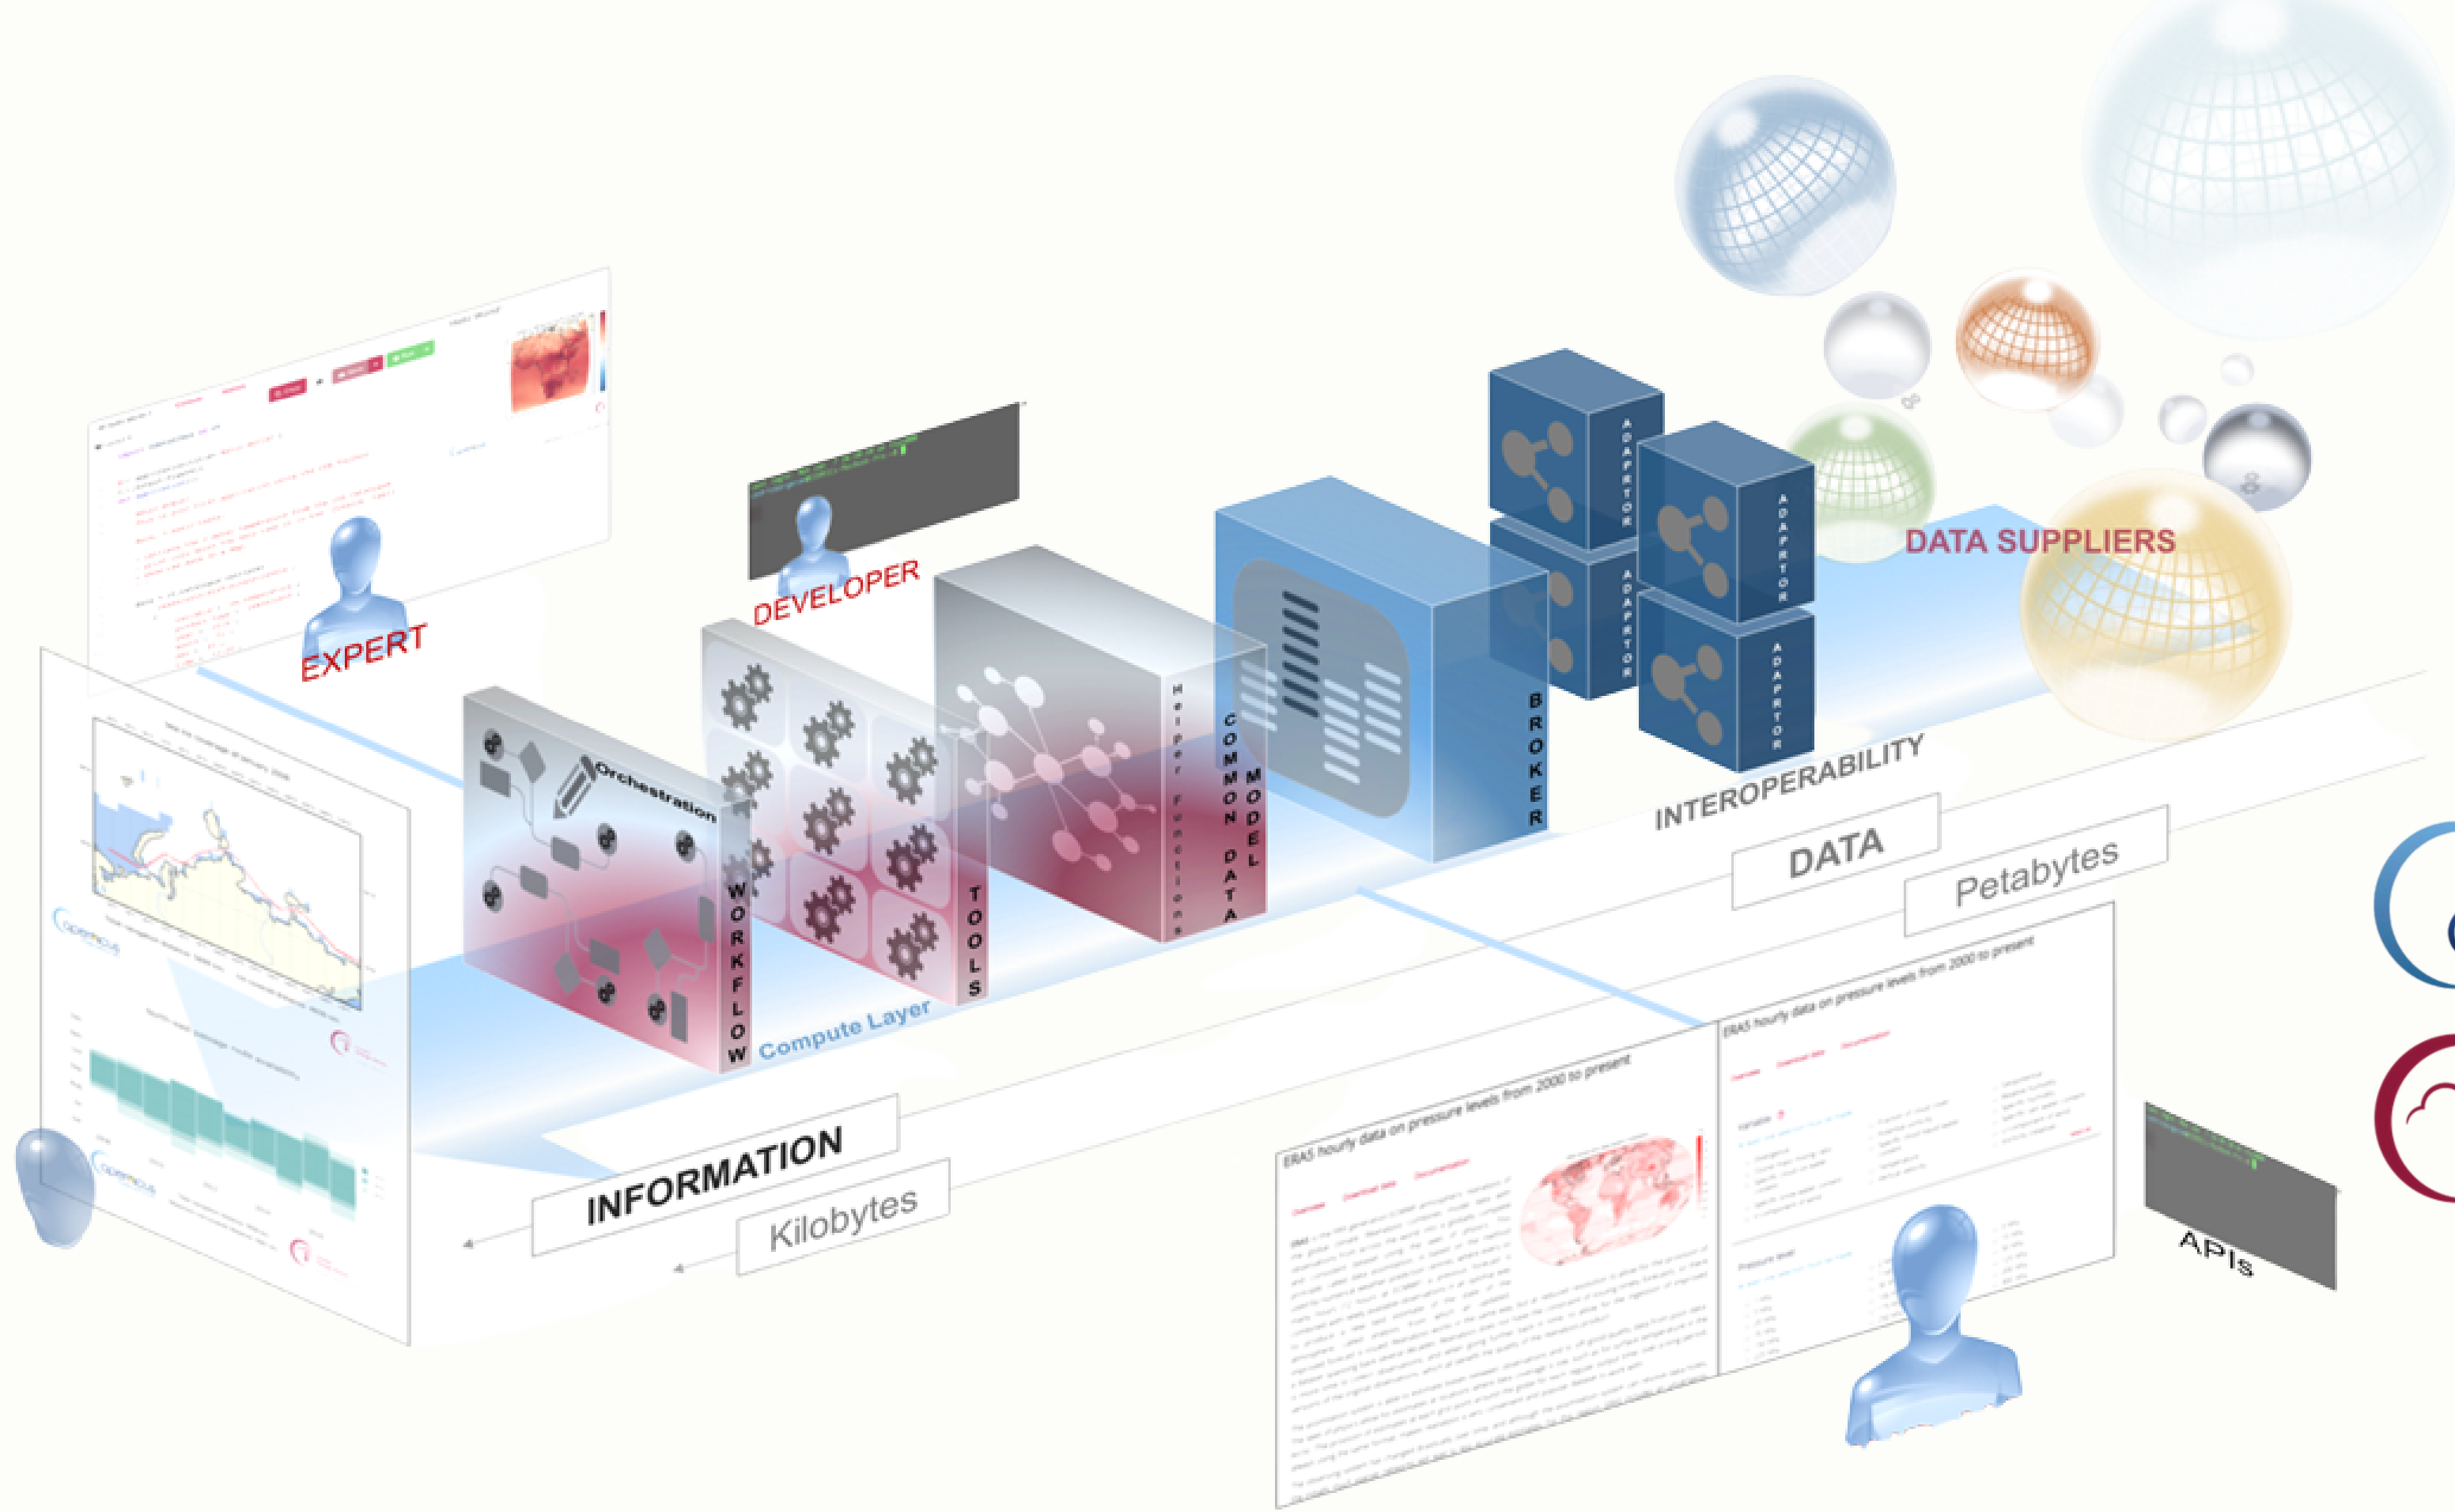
DATA SUPPLIERS

ADAPTOR

ADAPTOR

ADAPTOR

ADAPTOR

DEVELOPER

EXPERT

Orchestration

WORKFLOW

TOOLS

Helper Functions

COMMON DATA MODEL

BROKER

Compute Layer

INTEROPERABILITY

DATA

Petabytes

INFORMATION

Kilobytes

ERA5 hourly data on pressure levels from 2000 to present

ERA5 hourly data on pressure levels from 2000 to present

APIs